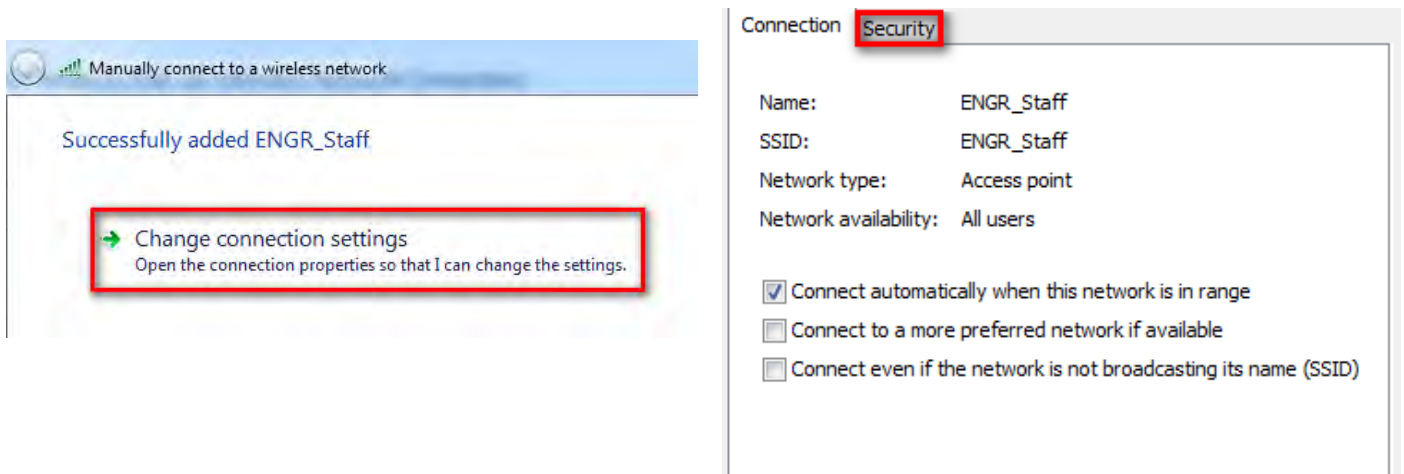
Manually connect to a wireless network

Successfully added ENGR_Staff

Change connection settings
Open the connection properties so that I can change the settings.

Connection Security

| Name: | ENGR_Staff |
|---|---|
| SSID: | ENGR_Staff |
| Network type: | Access point |
| Network availability: | All users |

☑ Connect automatically when this network is in range
☐ Connect to a more preferred network if available
☐ Connect even if the network is not broadcasting its name (SSID)